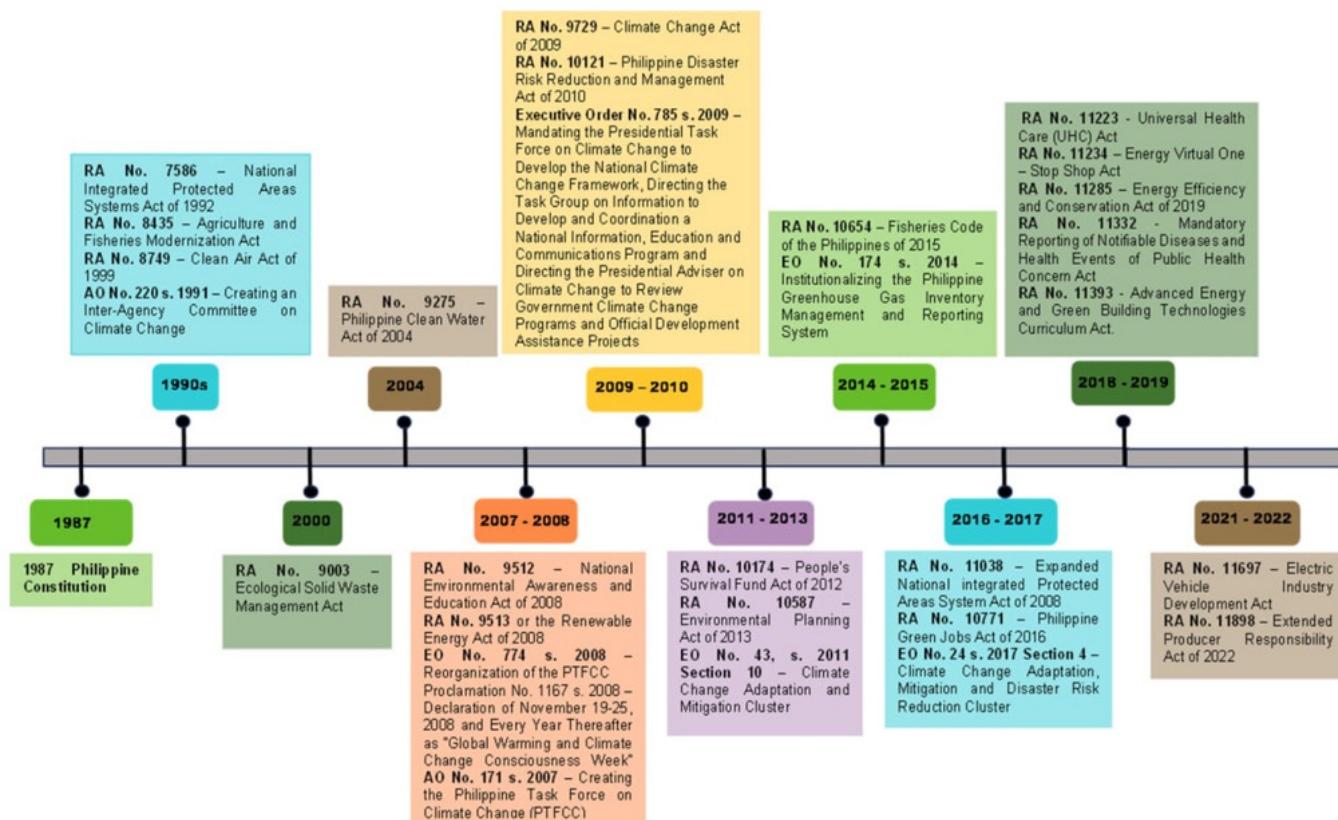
1987

1987 Philippine Constitution

1990s

RA No. 7586 – National Integrated Protected Areas Systems Act of 1992
RA No. 8435 – Agriculture and Fisheries Modernization Act
RA No. 8749 – Clean Air Act of 1999
AO No. 220 s. 1991 – Creating an Inter-Agency Committee on Climate Change

2000

RA No. 9003 – Ecological Solid Waste Management Act

2004

RA No. 9275 – Philippine Clean Water Act of 2004

2007 - 2008

RA No. 9512 – National Environmental Awareness and Education Act of 2008
RA No. 9513 or the Renewable Energy Act of 2008
EO No. 774 s. 2008 – Reorganization of the PTFCC
Proclamation No. 1167 s. 2008 – Declaration of November 19-25, 2008 and Every Year Thereafter as "Global Warming and Climate Change Consciousness Week"
AO No. 171 s. 2007 – Creating the Philippine Task Force on Climate Change (PTFCC)

2009 – 2010

RA No. 9729 – Climate Change Act of 2009
RA No. 10121 – Philippine Disaster Risk Reduction and Management Act of 2010
Executive Order No. 785 s. 2009 – Mandating the Presidential Task Force on Climate Change to Develop the National Climate Change Framework, Directing the Task Group on Information to Develop and Coordination a National Information, Education and Communications Program and Directing the Presidential Adviser on Climate Change to Review Government Climate Change Programs and Official Development Assistance Projects

2011 - 2013

RA No. 10174 – People's Survival Fund Act of 2012
RA No. 10587 – Environmental Planning Act of 2013
EO No. 43, s. 2011 Section 10 – Climate Change Adaptation and Mitigation Cluster

2014 - 2015

RA No. 10654 – Fisheries Code of the Philippines of 2015
EO No. 174 s. 2014 – Institutionalizing the Philippine Greenhouse Gas Inventory Management and Reporting System

2016 - 2017

RA No. 11038 – Expanded National integrated Protected Areas System Act of 2008
RA No. 10771 – Philippine Green Jobs Act of 2016
EO No. 24 s. 2017 Section 4 – Climate Change Adaptation, Mitigation and Disaster Risk Reduction Cluster

2018 - 2019

RA No. 11223 - Universal Health Care (UHC) Act
RA No. 11234 – Energy Virtual One – Stop Shop Act
RA No. 11285 – Energy Efficiency and Conservation Act of 2019
RA No. 11332 - Mandatory Reporting of Notifiable Diseases and Health Events of Public Health Concern Act
RA No. 11393 - Advanced Energy and Green Building Technologies Curriculum Act.

2021 - 2022

RA No. 11697 – Electric Vehicle Industry Development Act
RA No. 11898 – Extended Producer Responsibility Act of 2022